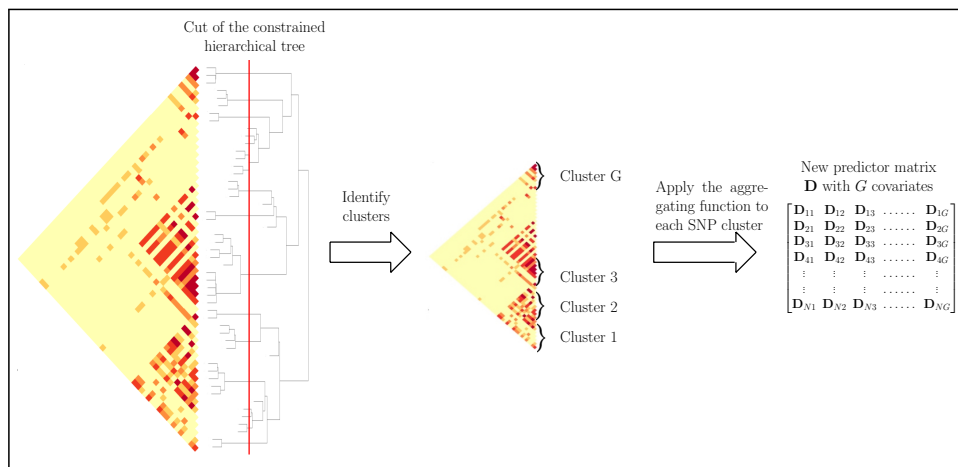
Cut of the constrained hierarchical tree

Identify clusters

Cluster G

Cluster 3

Cluster 2

Cluster 1

Apply the aggregating function to each SNP cluster

New predictor matrix $\mathbf{D}$ with $G$ covariates

$\begin{bmatrix} \mathbf{D}_{11} & \mathbf{D}_{12} & \mathbf{D}_{13} & \ldots\ldots & \mathbf{D}_{1G} \\ \mathbf{D}_{21} & \mathbf{D}_{22} & \mathbf{D}_{23} & \ldots\ldots & \mathbf{D}_{2G} \\ \mathbf{D}_{31} & \mathbf{D}_{32} & \mathbf{D}_{33} & \ldots\ldots & \mathbf{D}_{3G} \\ \mathbf{D}_{41} & \mathbf{D}_{42} & \mathbf{D}_{43} & \ldots\ldots & \mathbf{D}_{4G} \\ \vdots & \vdots & \vdots & \ldots\ldots & \vdots \\ \vdots & \vdots & \vdots & \ldots\ldots & \vdots \\ \mathbf{D}_{N1} & \mathbf{D}_{N2} & \mathbf{D}_{N3} & \ldots\ldots & \mathbf{D}_{NG} \end{bmatrix}$